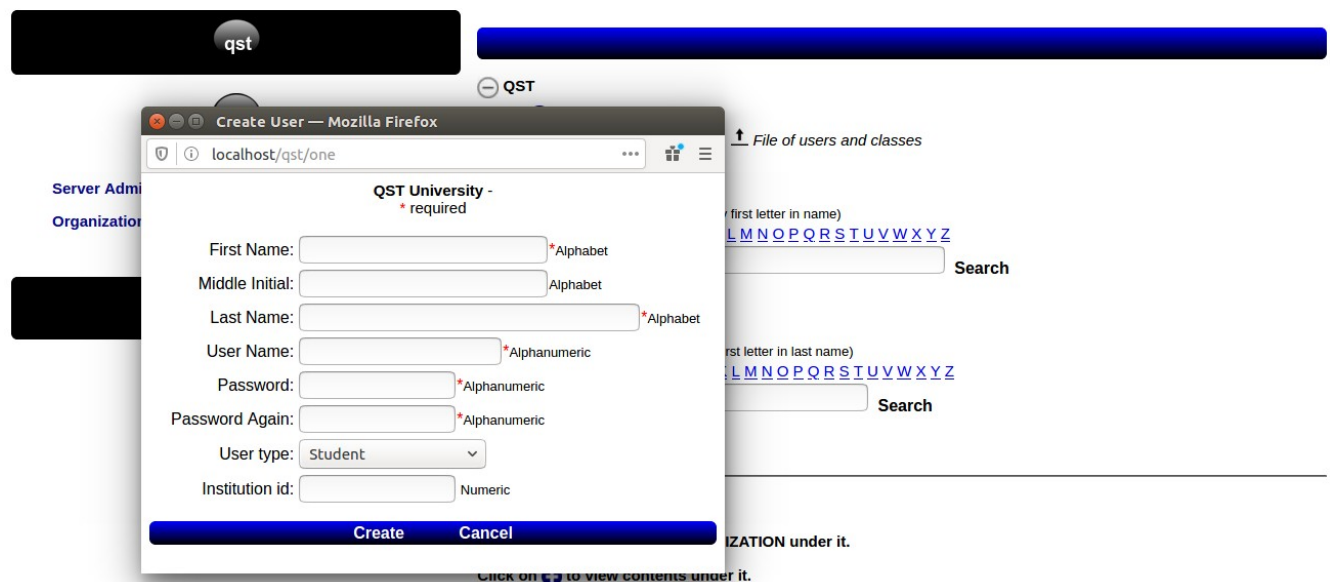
qst

QST

File of users and classes

Server Admi

Organization

first letter in name)
L M N O P Q R S T U V W X Y Z

Search

rst letter in last name)
L M N O P Q R S T U V W X Y Z

Search

IZATION under it.

Click on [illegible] to view contents under it.

Create User — Mozilla Firefox

localhost/qst/one

QST University -
* required

First Name: *Alphabet

Middle Initial: Alphabet

Last Name: *Alphabet

User Name: *Alphanumeric

Password: *Alphanumeric

Password Again: *Alphanumeric

User type: Student

Institution id: Numeric

Create Cancel